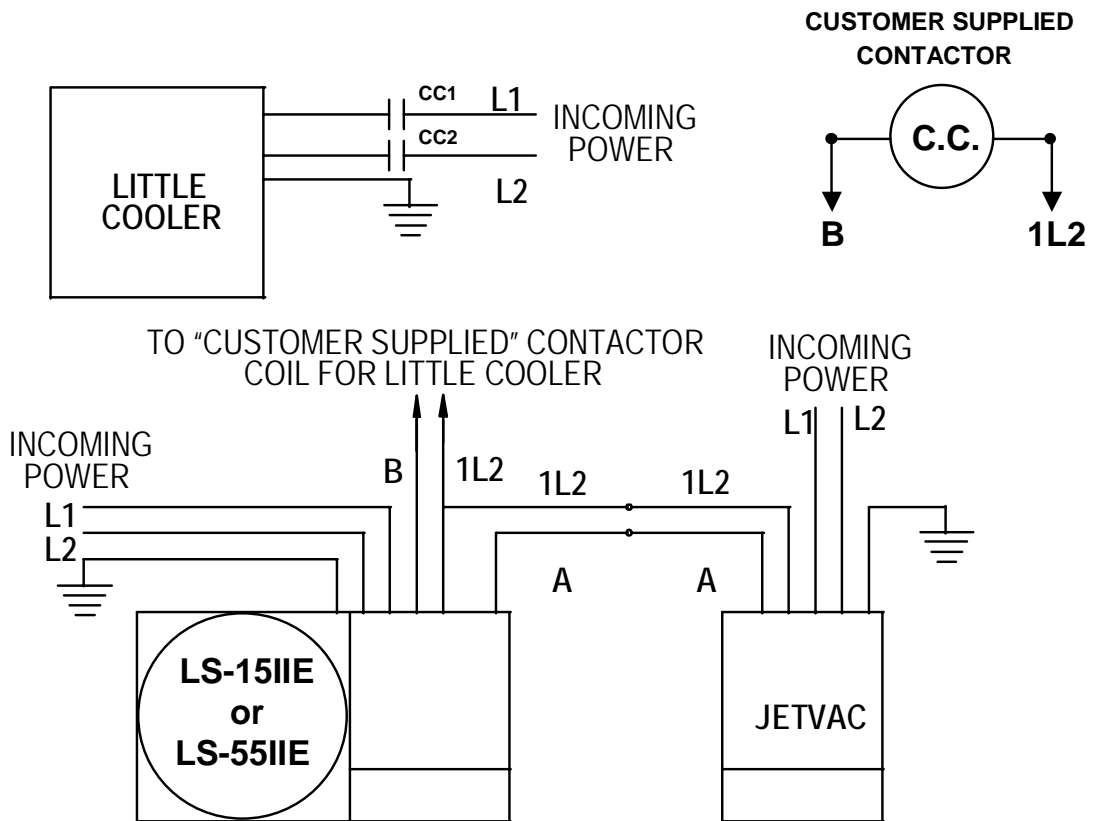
CUSTOMER SUPPLIED CONTACTOR

LITTLE COOLER

CC1
L1
CC2
INCOMING POWER
L2

C.C.
B
1L2

TO "CUSTOMER SUPPLIED" CONTACTOR COIL FOR LITTLE COOLER

INCOMING POWER
L1
L2

INCOMING POWER
L1
L2

B
1L2
1L2
1L2
A
A

LS-15IIE
or
LS-55IIE

JETVAC